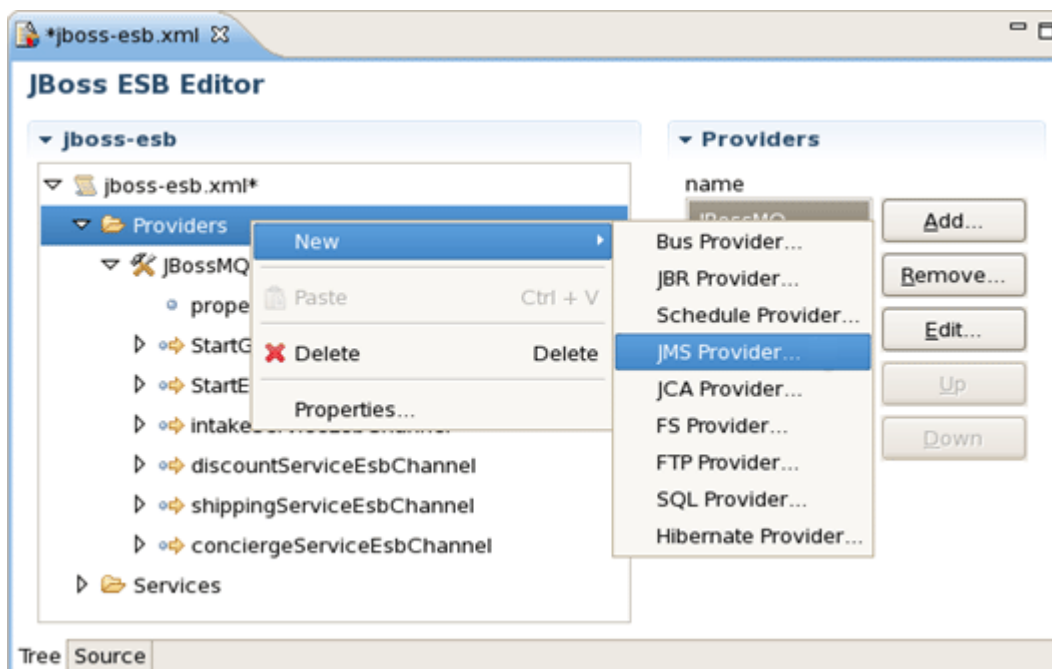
*jboss-esb.xml ☒

JBoss ESB Editor

jboss-esb

jboss-esb.xml*

Providers

JBossMQ

prope

StartG

StartE

intake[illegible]

discountServiceEsbChannel

shippingServiceEsbChannel

conciergeServiceEsbChannel

Services

New

Paste Ctrl + V

Delete Delete

Properties...

Bus Provider...

JBR Provider...

Schedule Provider...

JMS Provider...

JCA Provider...

FS Provider...

FTP Provider...

SQL Provider...

Hibernate Provider...

Providers

name

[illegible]

Add...

Remove...

Edit...

Up

Down

Tree Source